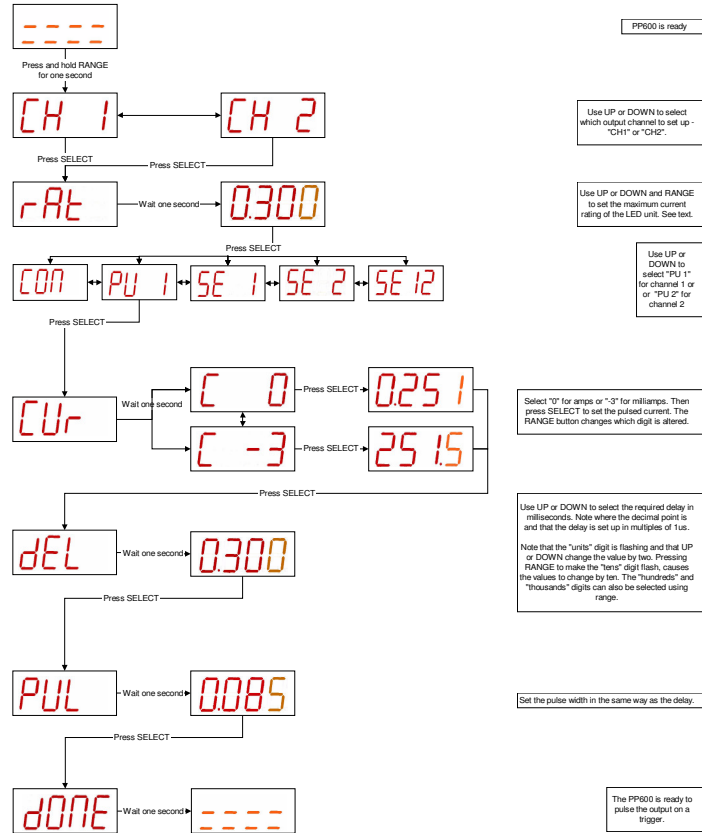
----

PP600 is ready

Press and hold RANGE for one second

CH 1

CH 2

Use UP or DOWN to select which output channel to set up - "CH1" or "CH2".

Press SELECT

Press SELECT

rAt

Wait one second

0.300

Use UP or DOWN and RANGE to set the maximum current rating of the LED unit. See text.

Press SELECT

COn

PU 1

SE 1

SE 2

SE 12

Use UP or DOWN to select "PU 1" for channel 1 or or "PU 2" for channel 2

Press SELECT

CUr

Wait one second

C 0

Press SELECT

0.251

C -3

Press SELECT

251.5

Select "0" for amps or "-3" for milliamps. Then press SELECT to set the pulsed current. The RANGE button changes which digit is altered.

Press SELECT

dEL

Wait one second

0.300

Use UP or DOWN to select the required delay in milliseconds. Note where the decimal point is and that the delay is set up in multiples of 1us.

Note that the "units" digit is flashing and that UP or DOWN change the value by two. Pressing RANGE to make the "tens" digit flash, causes the values to change by ten. The "hundreds" and "thousands" digits can also be selected using range.

Press SELECT

PUL

Wait one second

0.085

Set the pulse width in the same way as the delay.

Press SELECT

dOnE

Wait one second

----

The PP600 is ready to pulse the output on a trigger.